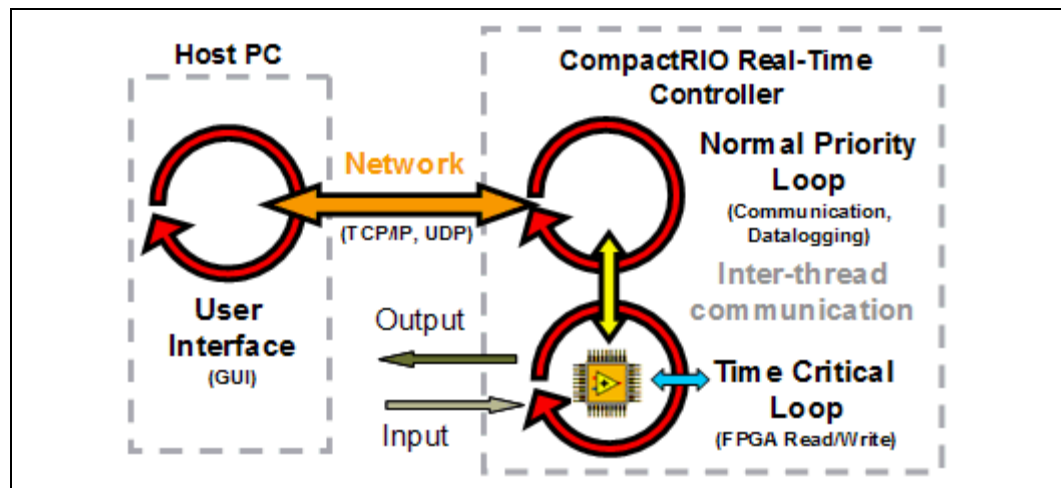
Host PC

CompactRIO Real-Time Controller

Network

(TCP/IP, UDP)

Normal Priority Loop
(Communication, Datalogging)

Inter-thread communication

User Interface
(GUI)

Output

Input

Time Critical Loop
(FPGA Read/Write)